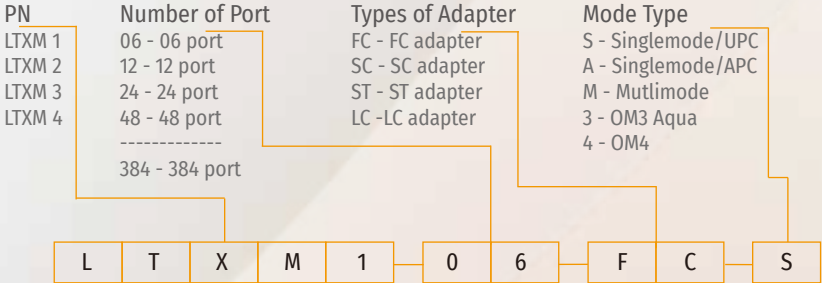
PN
LTXM 1
LTXM 2
LTXM 3
LTXM 4

Number of Port
06 - 06 port
12 - 12 port
24 - 24 port
48 - 48 port
-------------
384 - 384 port

Types of Adapter
FC - FC adapter
SC - SC adapter
ST - ST adapter
LC -LC adapter

Mode Type
S - Singlemode/UPC
A - Singlemode/APC
M - Mutlimode
3 - OM3 Aqua
4 - OM4

| L | T | X | M | 1 | 0 | 6 | F | C | S |